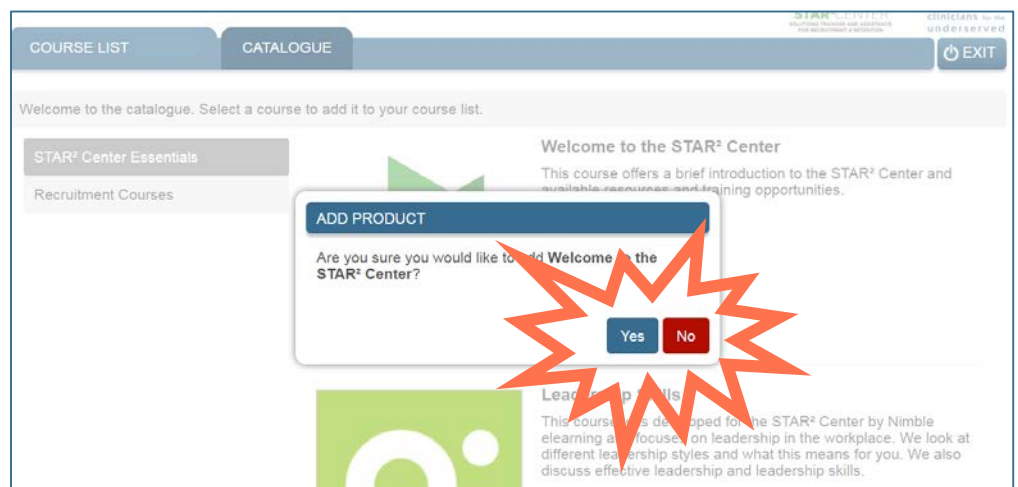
STAR² CENTER
SOLVING TRAINING AND ASSISTANCE FOR RECRUITMENT & RETENTION

clinicians for the underserved

COURSE LIST

CATALOGUE

EXIT

Welcome to the catalogue. Select a course to add it to your course list.

STAR² Center Essentials

Recruitment Courses

Welcome to the STAR² Center

This course offers a brief introduction to the STAR² Center and available resources and training opportunities.

ADD PRODUCT

Are you sure you would like to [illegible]dd **Welcome** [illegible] **the STAR² Center**?

Yes

No

Lea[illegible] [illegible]kills

This course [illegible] de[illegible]oped for the STAR² Center by Nimble elearning a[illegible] focuse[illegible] on leadership in the workplace. We look at different leadership styles and what this means for you. We also discuss effective leadership and leadership skills.